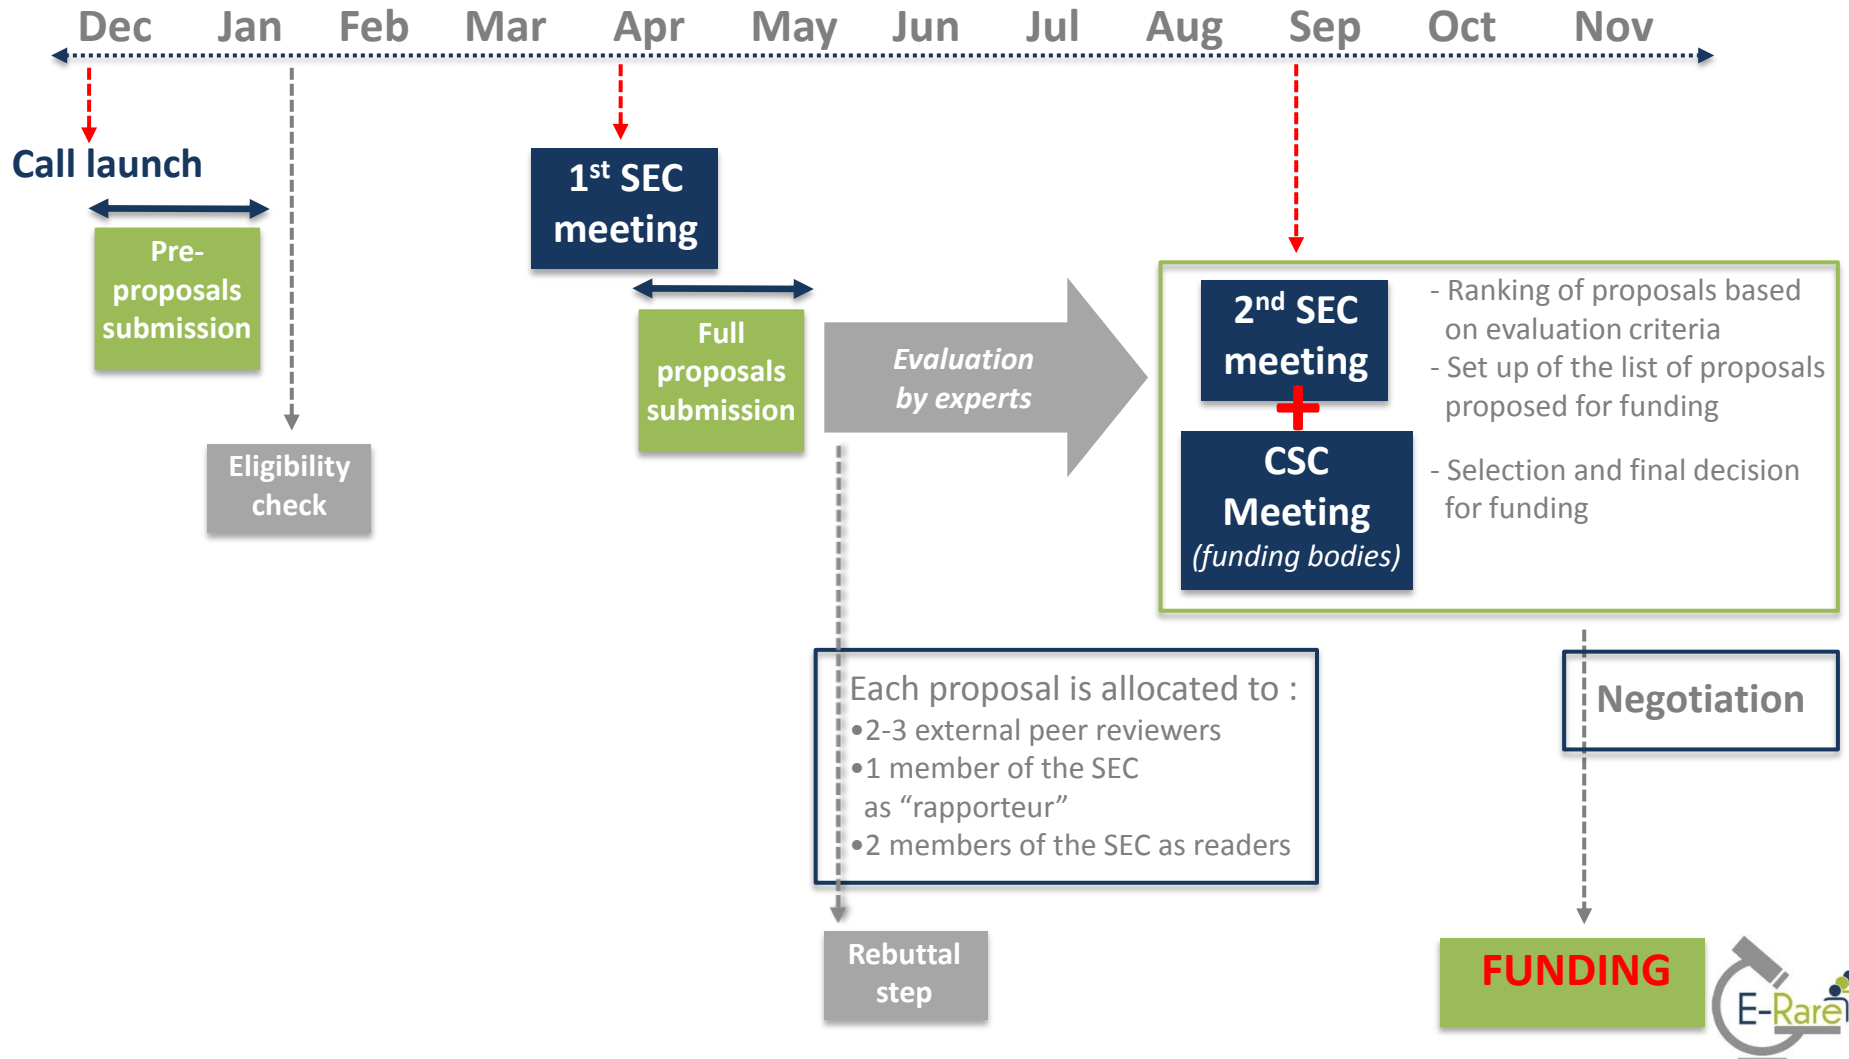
Dec Jan Feb Mar Apr May Jun Jul Aug Sep Oct Nov

Call launch

Pre-proposals submission

Eligibility check

1$^{st}$ SEC meeting

Full proposals submission

Evaluation by experts

2$^{nd}$ SEC meeting

CSC Meeting (funding bodies)

- Ranking of proposals based on evaluation criteria
- Set up of the list of proposals proposed for funding

- Selection and final decision for funding

Each proposal is allocated to :
•2-3 external peer reviewers
•1 member of the SEC as "rapporteur"
•2 members of the SEC as readers

Rebuttal step

Negotiation

FUNDING

E-Rare